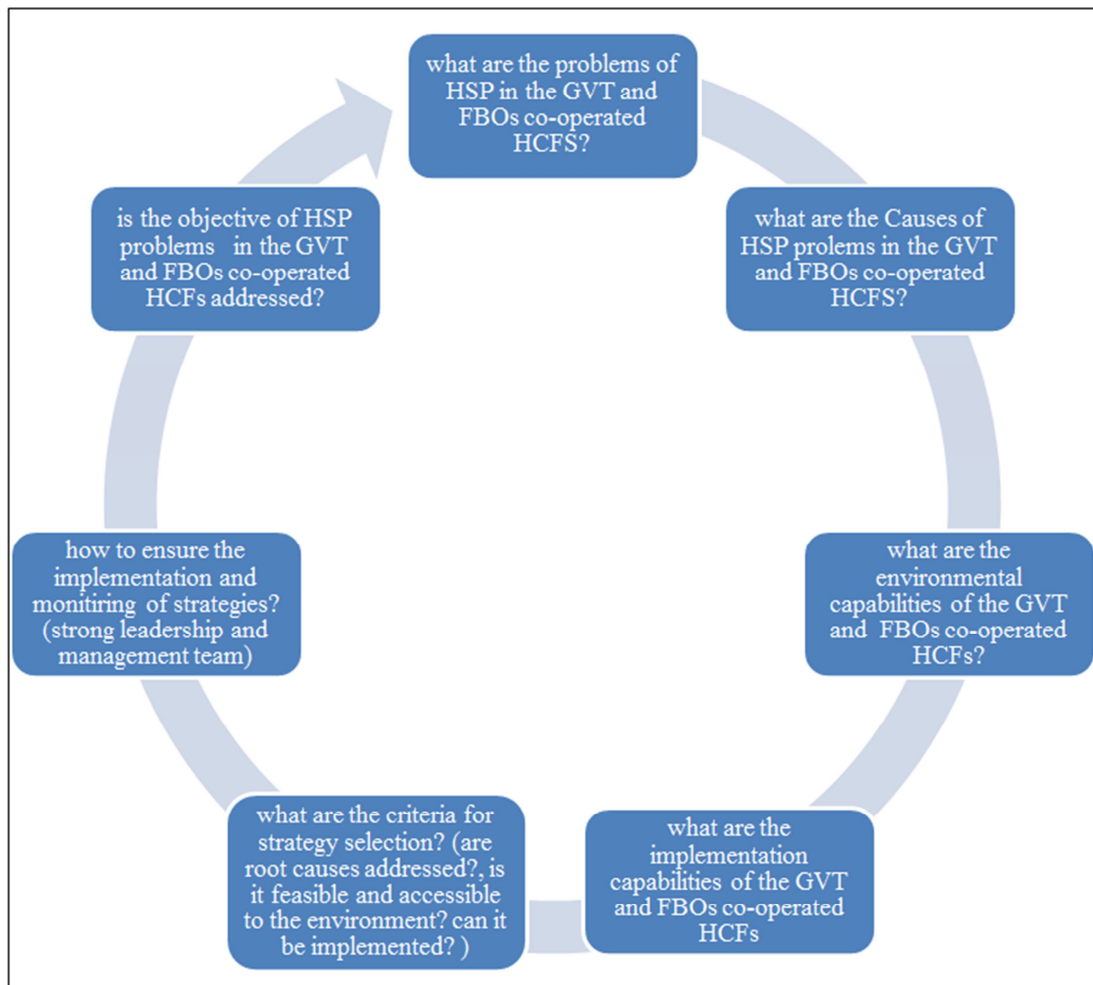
what are the problems of HSP in the GVT and FBOs co-operated HCFS?

what are the Causes of HSP prolems in the GVT and FBOs co-operated HCFS?

what are the environmental capabilities of the GVT and FBOs co-operated HCFs?

what are the implementation capabilities of the GVT and FBOs co-operated HCFs

what are the criteria for strategy selection? (are root causes addressed?, is it feasible and accessible to the environment? can it be implemented? )

how to ensure the implementation and monitiring of strategies? (strong leadership and management team)

is the objective of HSP problems in the GVT and FBOs co-operated HCFs addressed?